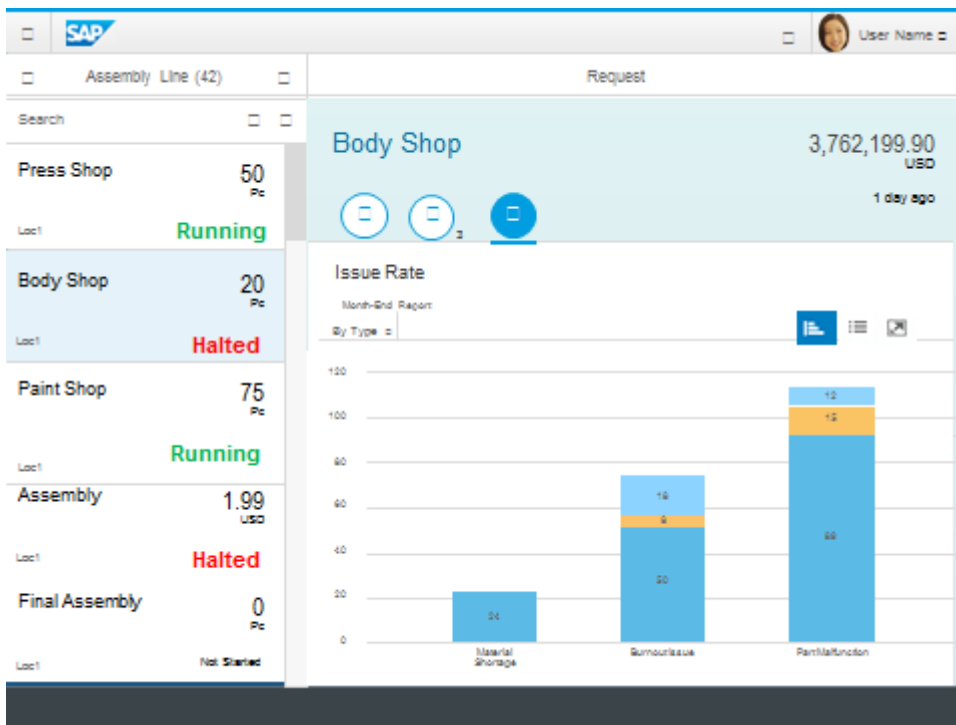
SAP

User Name

Assembly Line (42)

Request

Search

Press Shop
50
Pc
Loc1
Running

Body Shop
20
Pc
Loc1
Halted

Paint Shop
75
Pc
Loc1
Running

Assembly
1.99
USD
Loc1
Halted

Final Assembly
0
Pc
Loc1
Not Started

Body Shop

3,762,199.90
USD

1 day ago

3

Issue Rate

Month-End Report

By Type

| | Material Shortage | Burnout Issue | Part Malfunction |
|---|---|---|---|
| | 24 | 50 | 88 |
| | | 6 | 12 |
| | | 16 | 12 |

120
100
80
60
40
20
0